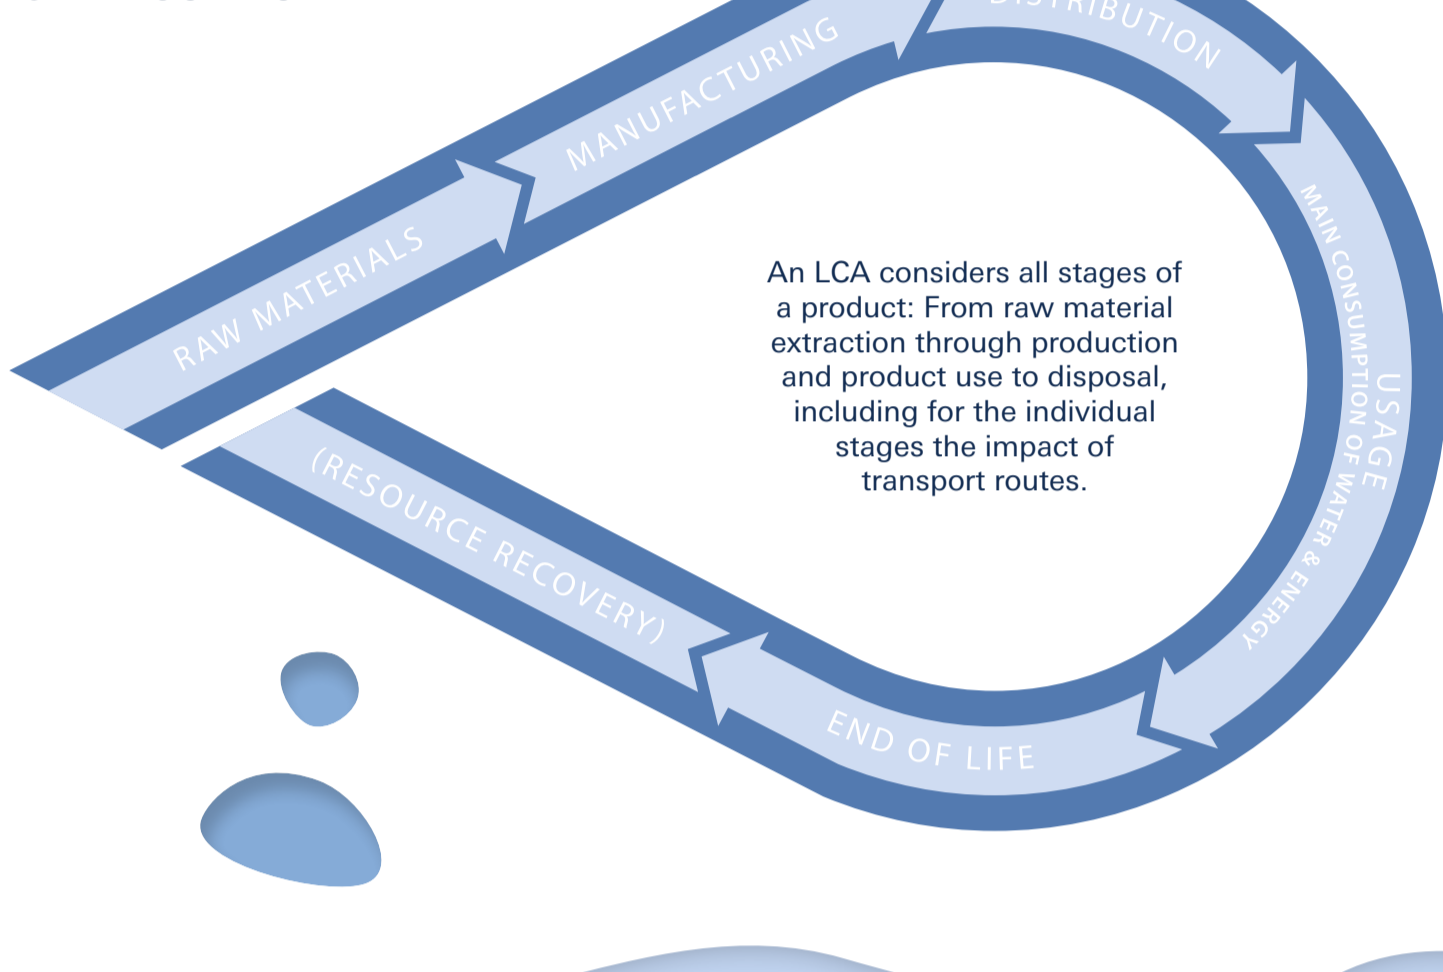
RAW MATERIALS

MANUFACTURING

DISTRIBUTION

USAGE
MAIN CONSUMPTION OF WATER & ENERGY

END OF LIFE

(RESOURCE RECOVERY)

An LCA considers all stages of a product: From raw material extraction through production and product use to disposal, including for the individual stages the impact of transport routes.